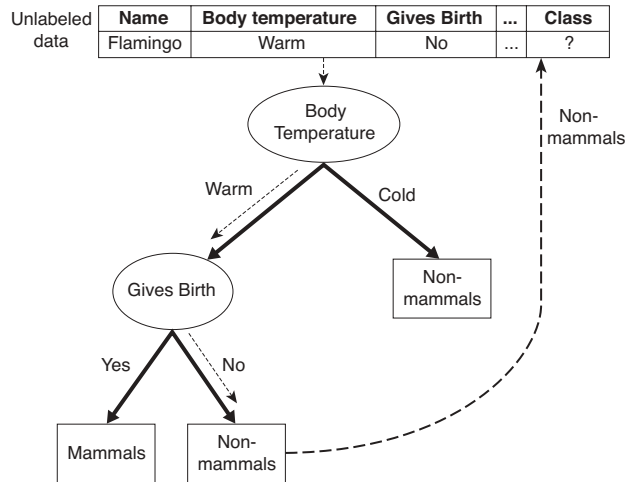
Unlabeled data

| Name | Body temperature | Gives Birth | ... | Class |
|---|---|---|---|---|
| Flamingo | Warm | No | ... | ? |

Body Temperature

Warm

Cold

Non-mammals

Gives Birth

Yes

No

Mammals

Non-mammals

Non-mammals